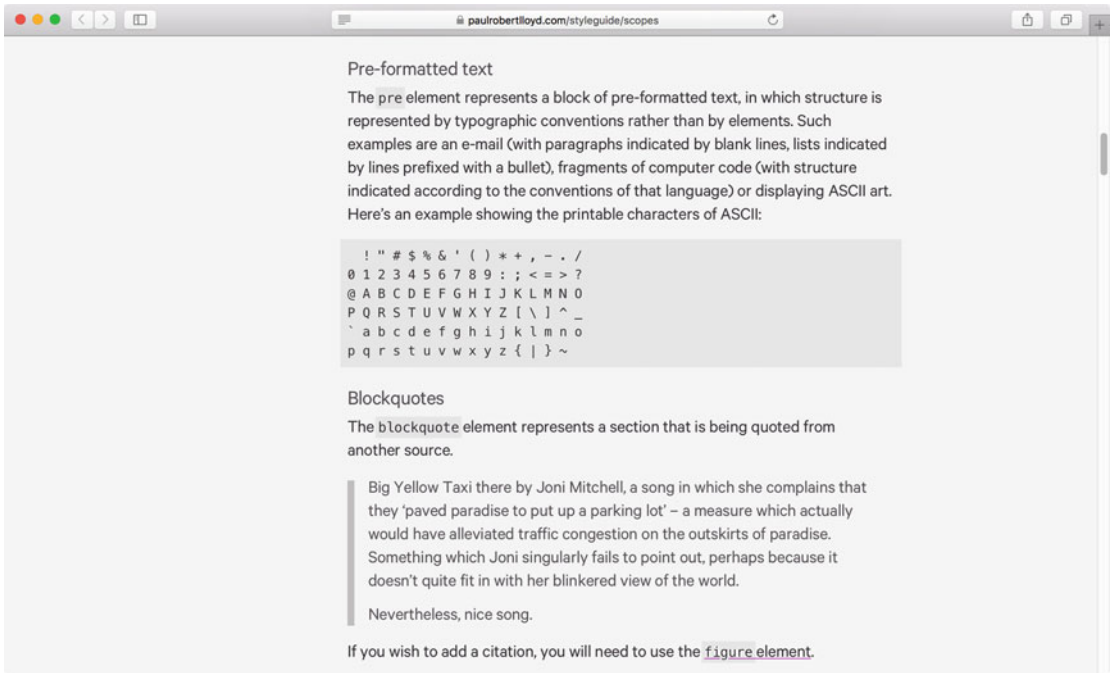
paulrobertlloyd.com/styleguide/scopes

Pre-formatted text

The pre element represents a block of pre-formatted text, in which structure is represented by typographic conventions rather than by elements. Such examples are an e-mail (with paragraphs indicated by blank lines, lists indicated by lines prefixed with a bullet), fragments of computer code (with structure indicated according to the conventions of that language) or displaying ASCII art. Here's an example showing the printable characters of ASCII:

```
  ! " # $ % & ' ( ) * + , - . /
0 1 2 3 4 5 6 7 8 9 : ; < = > ?
@ A B C D E F G H I J K L M N O
P Q R S T U V W X Y Z [ \ ] ^ _
` a b c d e f g h i j k l m n o
p q r s t u v w x y z { | } ~
```

Blockquotes

The blockquote element represents a section that is being quoted from another source.

Big Yellow Taxi there by Joni Mitchell, a song in which she complains that they 'paved paradise to put up a parking lot' – a measure which actually would have alleviated traffic congestion on the outskirts of paradise. Something which Joni singularly fails to point out, perhaps because it doesn't quite fit in with her blinkered view of the world.

Nevertheless, nice song.

If you wish to add a citation, you will need to use the figure element.